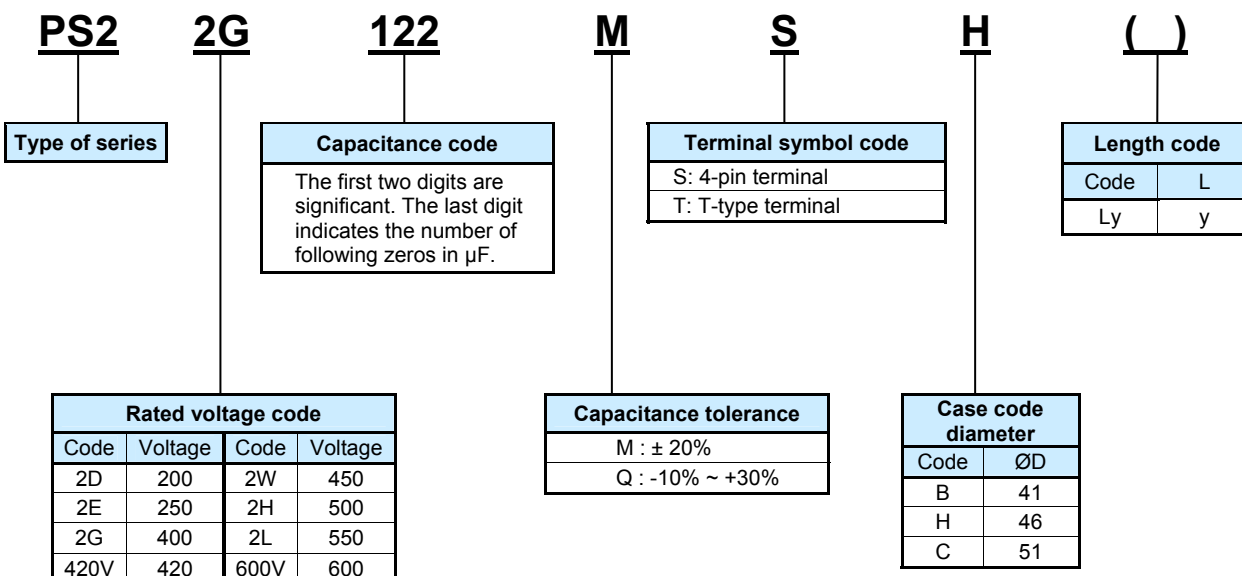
PS2 2G 122 M S H ( )

Type of series

Capacitance code

The first two digits are significant. The last digit indicates the number of following zeros in µF.

Terminal symbol code

S: 4-pin terminal

T: T-type terminal

Length code

| Code | L |
|---|---|
| Ly | y |

Rated voltage code

| Code | Voltage | Code | Voltage |
|---|---|---|---|
| 2D | 200 | 2W | 450 |
| 2E | 250 | 2H | 500 |
| 2G | 400 | 2L | 550 |
| 420V | 420 | 600V | 600 |

Capacitance tolerance

M : ± 20%

Q : -10% ~ +30%

Case code diameter

| Code | ØD |
|---|---|
| B | 41 |
| H | 46 |
| C | 51 |